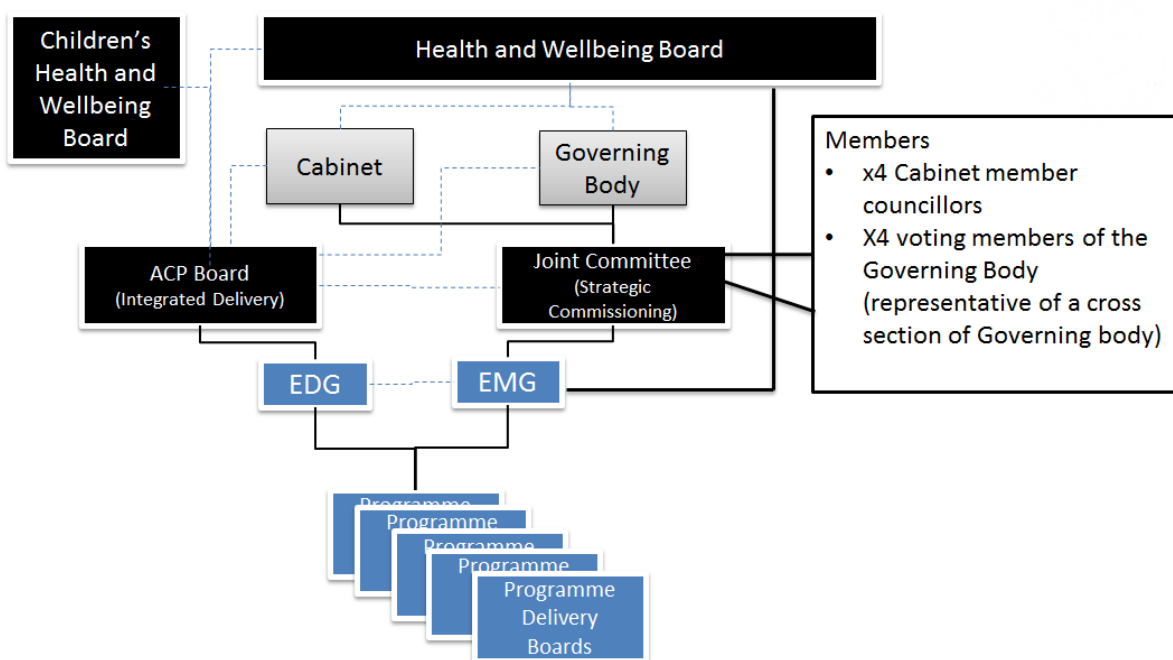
Children's Health and Wellbeing Board

Health and Wellbeing Board

Cabinet

Governing Body

Members
• x4 Cabinet member councillors
• X4 voting members of the Governing Body (representative of a cross section of Governing body)

ACP Board (Integrated Delivery)

Joint Committee (Strategic Commissioning)

EDG

EMG

Programme

Programme

Programme

Programme

Programme Delivery Boards